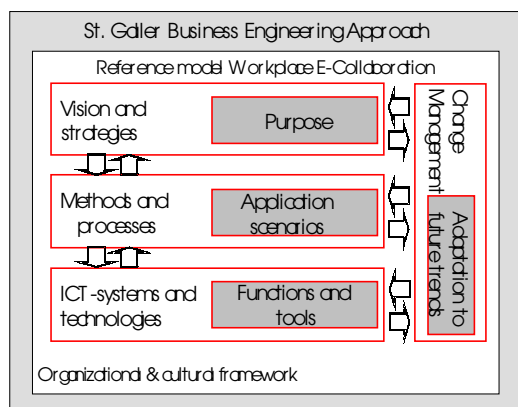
St. Galler Business Engineering Approach

Reference model Workplace E-Collaboration

Vision and strategies

Purpose

Methods and processes

Application scenarios

ICT-systems and technologies

Functions and tools

Change Management

Adaptation to future trends

Organizational & cultural framework